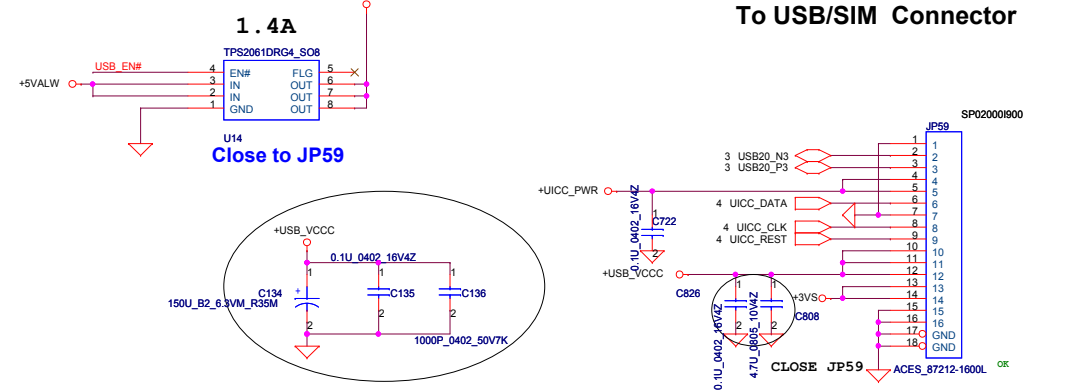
1.4A

To USB/SIM Connector

TPS2061DRG4_SO8

USB_EN#

+5VALW

4 EN#
3 IN
2 IN
1 GND

FLG 5
OUT 6
OUT 7
OUT 8

U14

Close to JP59

+USB_VCCC

0.1U_0402_16V4Z

C134
150U_B2_6.3VM_R35M

C135

C136

1000P_0402_50V7K

1
2
1
2
1
2

SP02000I900

JP59

3 USB20_N3
3 USB20_P3

+UICC_PWR

0.1U_0402_16V4Z

C722

4 UICC_DATA

4 UICC_CLK
4 UICC_REST

+USB_VCCC

C826

+3VS

C808

0.1U_0402_16V4Z

4.7U_0805_10V4Z

CLOSE JP59

1 1
2 2
3 3
4 4
5 5
6 6
7 7
8 8
9 9
10 10
11 11
12 12
13 13
14 14
15 15
16 16
17 GND
18 GND

ACES_87212-1600L

OK